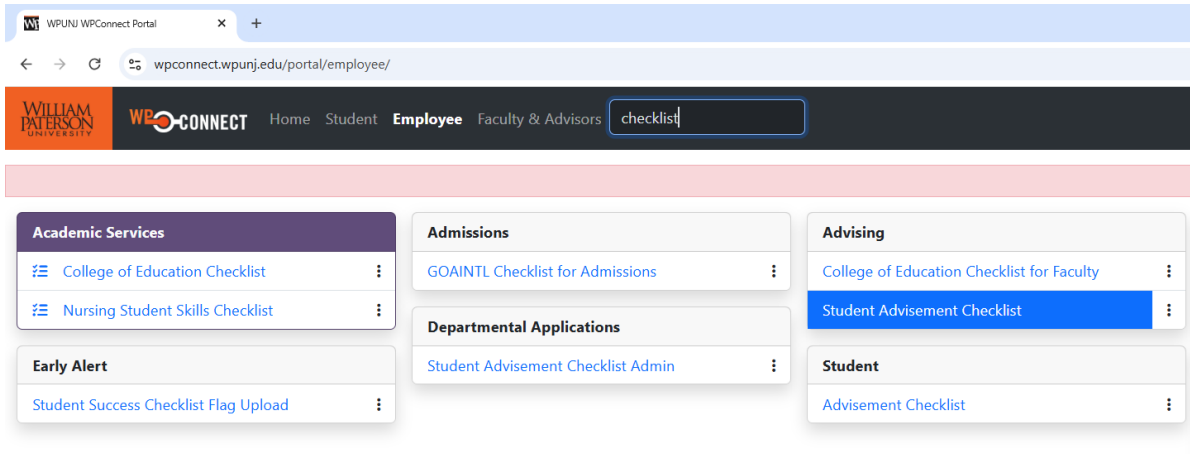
WPUNJ WPConnect Portal ×
+
wpconnect.wpunj.edu/portal/employee/

WILLIAM PATERSON UNIVERSITY
WP CONNECT
Home Student Employee Faculty & Advisors checklist

Academic Services
College of Education Checklist
Nursing Student Skills Checklist

Early Alert
Student Success Checklist Flag Upload

Admissions
GOAINTL Checklist for Admissions

Departmental Applications
Student Advisement Checklist Admin

Advising
College of Education Checklist for Faculty
Student Advisement Checklist

Student
Advisement Checklist